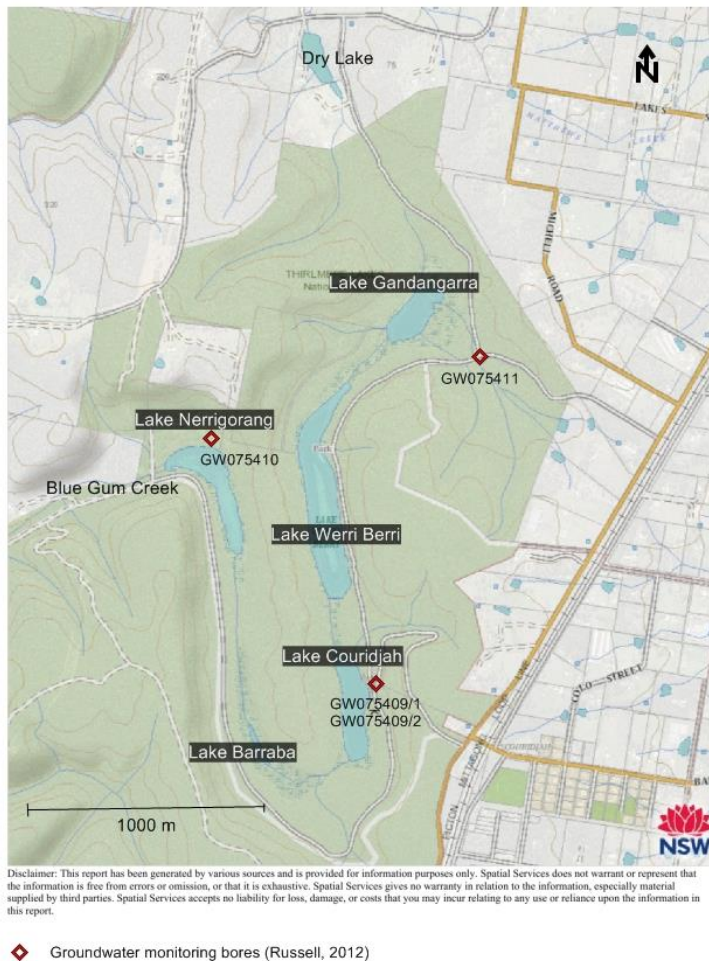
Dry Lake

N

Lake Gandangarra

GW075411

Lake Nerrigorang

GW075410

Blue Gum Creek

Lake Werri Berri

Lake Couridjah

GW075409/1
GW075409/2

Lake Barraba

1000 m

NSW

Disclaimer: This report has been generated by various sources and is provided for information purposes only. Spatial Services does not warrant or represent that the information is free from errors or omission, or that it is exhaustive. Spatial Services gives no warranty in relation to the information, especially material supplied by third parties. Spatial Services accepts no liability for loss, damage, or costs that you may incur relating to any use or reliance upon the information in this report.

Groundwater monitoring bores (Russell, 2012)